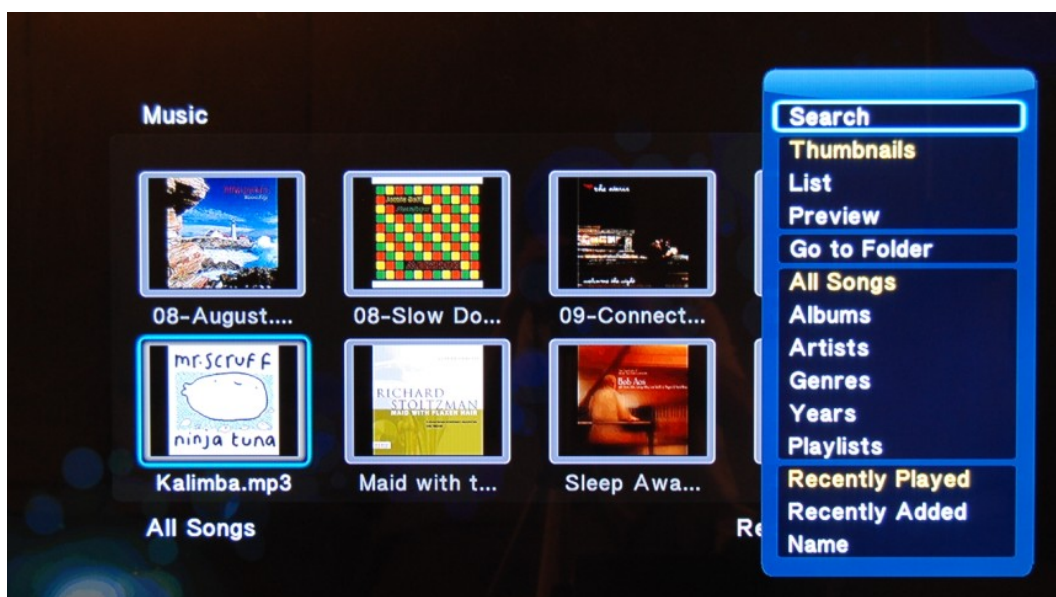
Music

08-August....

08-Slow Do...

09-Connect...

mr.scruff
ninja tuna

Kalimba.mp3

RICHARD STOLTZMAN
MAID WITH FLAXEN HAIR

Maid with t...

Bob Acri

Sleep Awa...

All Songs

Re

Search
Thumbnails
List
Preview
Go to Folder
All Songs
Albums
Artists
Genres
Years
Playlists
Recently Played
Recently Added
Name